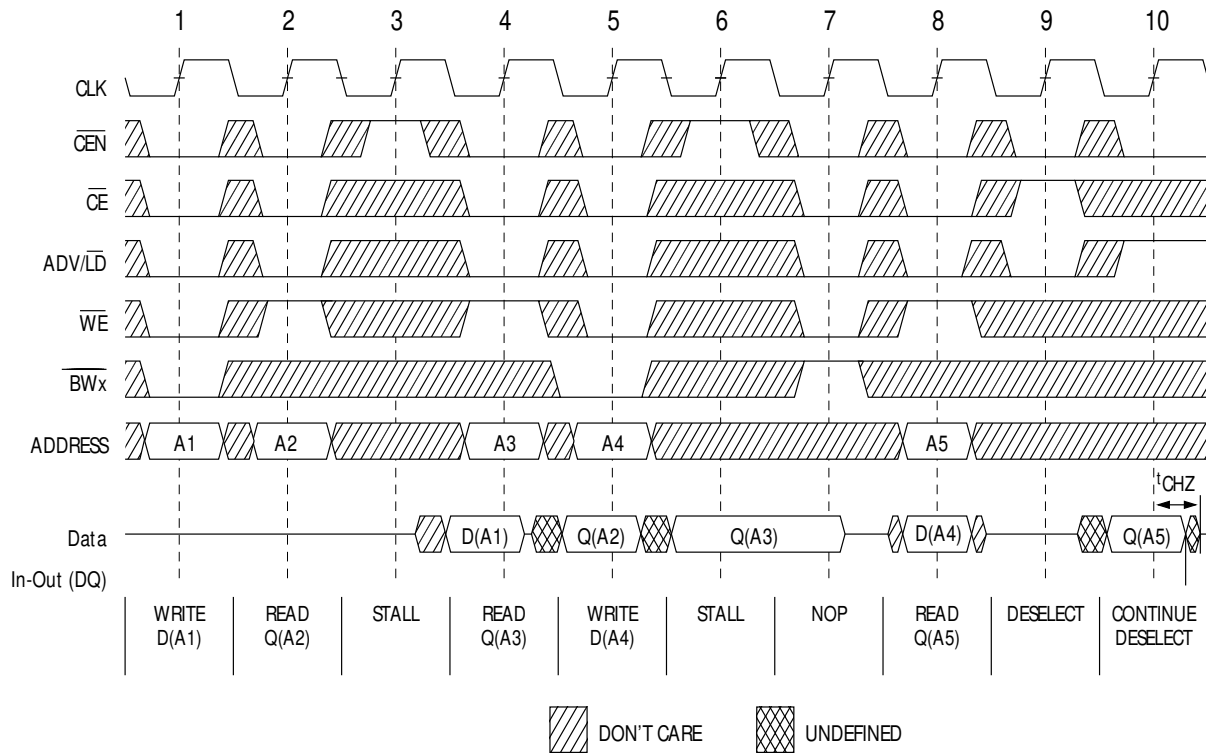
1 2 3 4 5 6 7 8 9 10

CLK

$\overline{CEN}$

$\overline{CE}$

ADV/$\overline{LD}$

$\overline{WE}$

$\overline{BWx}$

ADDRESS A1 A2 A3 A4 A5

$t_{CHZ}$

Data In-Out (DQ) D(A1) Q(A2) Q(A3) D(A4) Q(A5)

| WRITE D(A1) | READ Q(A2) | STALL | READ Q(A3) | WRITE D(A4) | STALL | NOP | READ Q(A5) | DESELECT | CONTINUE DESELECT |
|---|---|---|---|---|---|---|---|---|---|

DON'T CARE UNDEFINED